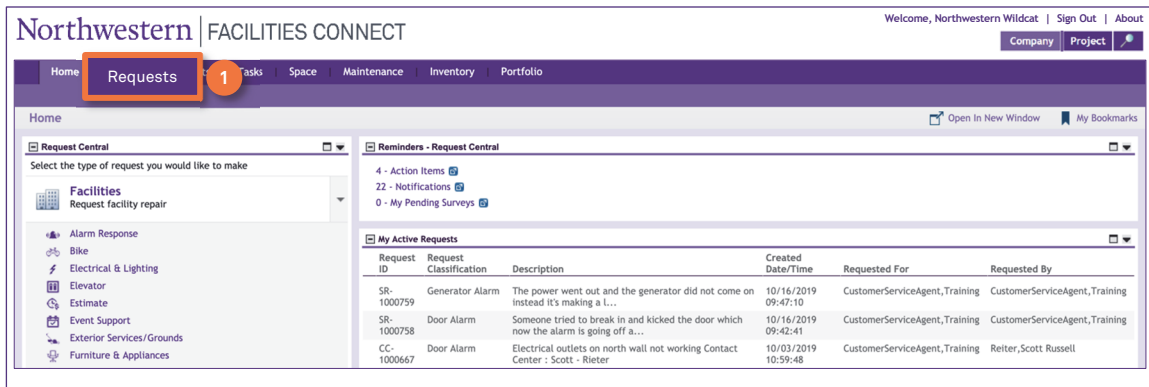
Northwestern | FACILITIES CONNECT

Welcome, Northwestern Wildcat | Sign Out | About

Company Project

Home Requests 1 Tasks Space Maintenance Inventory Portfolio

Home

Open In New Window My Bookmarks

Request Central

Select the type of request you would like to make

Facilities
Request facility repair

Alarm Response
Bike
Electrical & Lighting
Elevator
Estimate
Event Support
Exterior Services/Grounds
Furniture & Appliances

Reminders - Request Central

4 - Action Items
22 - Notifications
0 - My Pending Surveys

My Active Requests

| Request ID | Request Classification | Description | Created Date/Time | Requested For | Requested By |
|---|---|---|---|---|---|
| SR-1000759 | Generator Alarm | The power went out and the generator did not come on instead it's making a l... | 10/16/2019 09:47:10 | CustomerServiceAgent,Training | CustomerServiceAgent,Training |
| SR-1000758 | Door Alarm | Someone tried to break in and kicked the door which now the alarm is going off a... | 10/16/2019 09:42:41 | CustomerServiceAgent,Training | CustomerServiceAgent,Training |
| CC-1000667 | Door Alarm | Electrical outlets on north wall not working Contact Center : Scott - Rieter | 10/03/2019 10:59:48 | CustomerServiceAgent,Training | Reiter,Scott Russell |